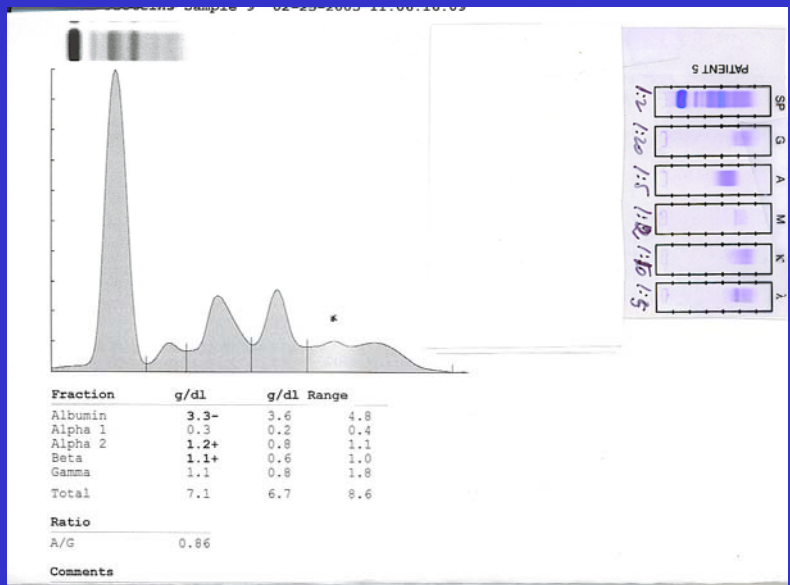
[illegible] Sample 9 02-25-2003 11:08:10:03

*

| Fraction | g/dl | g/dl Range | |
|---|---|---|---|
| Albumin | 3.3- | 3.6 | 4.8 |
| Alpha 1 | 0.3 | 0.2 | 0.4 |
| Alpha 2 | 1.2+ | 0.8 | 1.1 |
| Beta | 1.1+ | 0.6 | 1.0 |
| Gamma | 1.1 | 0.8 | 1.8 |
| Total | 7.1 | 6.7 | 8.6 |

Ratio
A/G 0.86

Comments

PATIENT 5
SP 1:2
G 1:10
A 1:5
M 1:10
K 1:10
λ 1:5